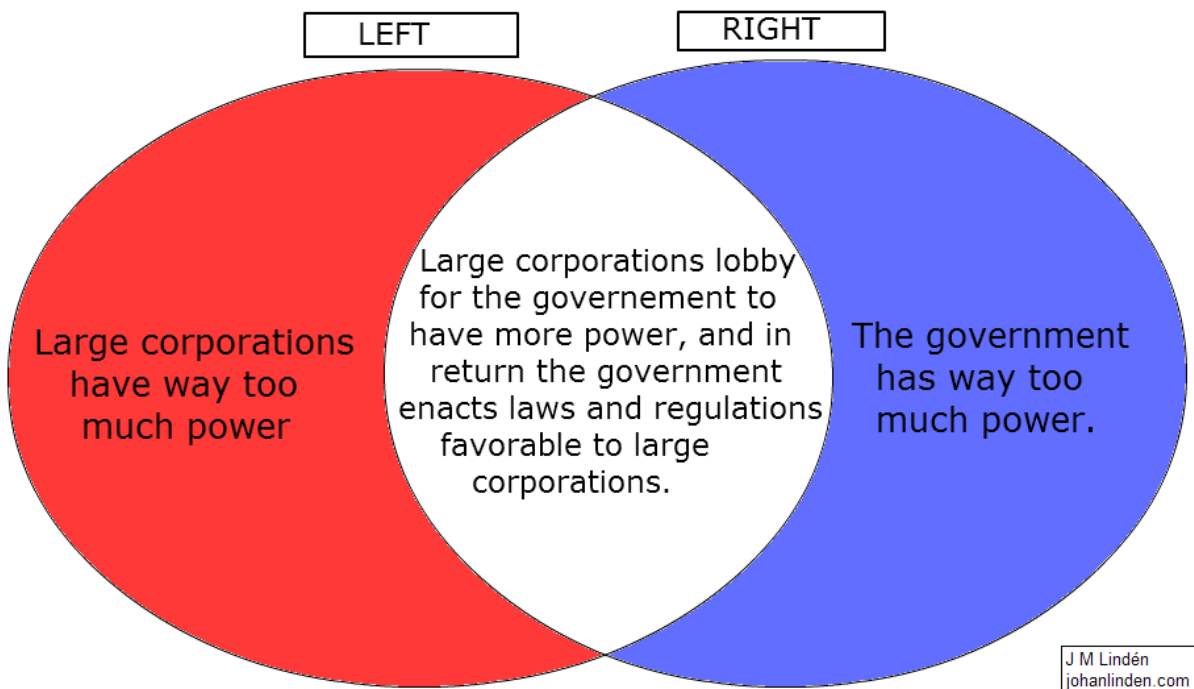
LEFT

RIGHT

Large corporations have way too much power

Large corporations lobby for the governement to have more power, and in return the government enacts laws and regulations favorable to large corporations.

The government has way too much power.

J M Lindén
johanlinden.com